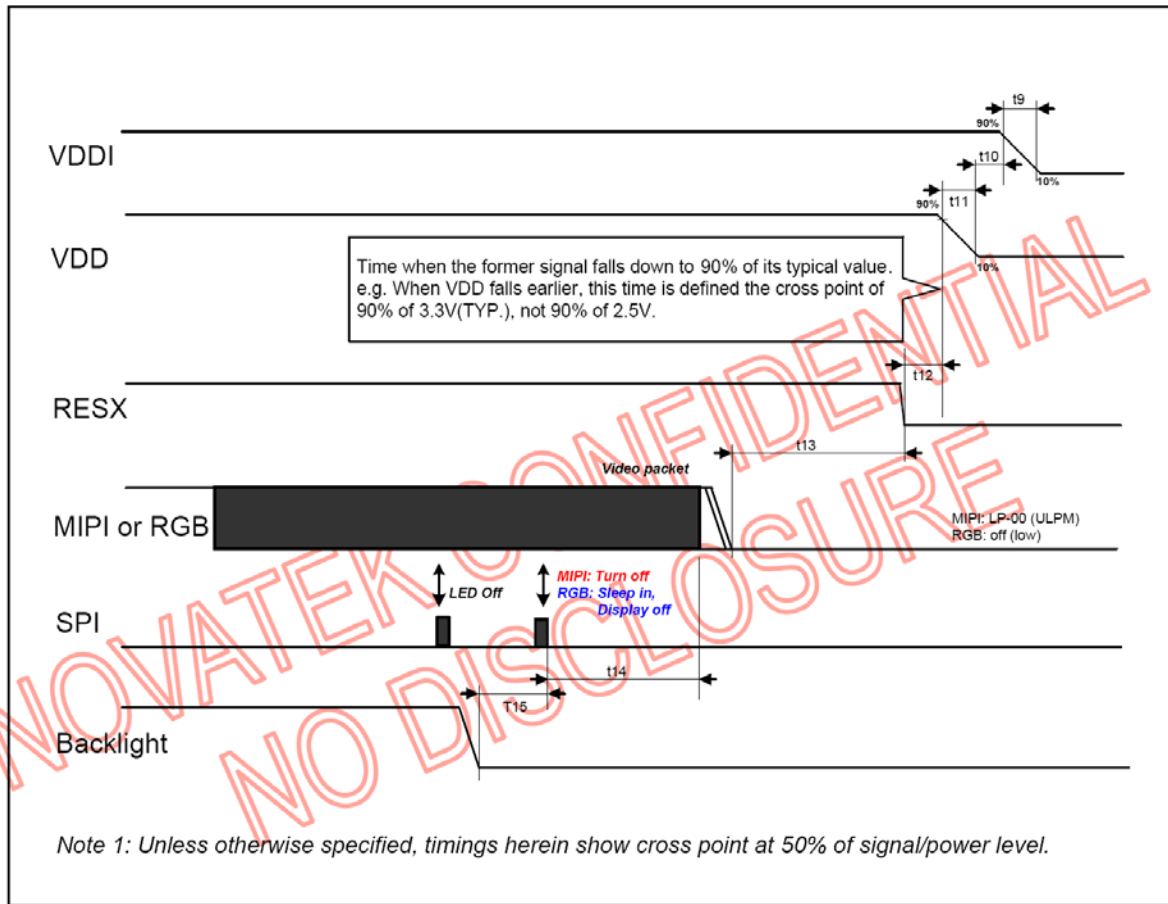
t9

90%

VDDI

t10

10%

90%

t11

VDD

10%

Time when the former signal falls down to 90% of its typical value. e.g. When VDD falls earlier, this time is defined the cross point of 90% of 3.3V(TYP.), not 90% of 2.5V.

t12

RESX

t13

Video packet

MIPI or RGB

MIPI: LP-00 (ULPM)
RGB: off (low)

LED Off

MIPI: Turn off
RGB: Sleep in,
Display off

SPI

t14

T15

Backlight

NOVATEK CONFIDENTIAL
NO DISCLOSURE

Note 1: Unless otherwise specified, timings herein show cross point at 50% of signal/power level.